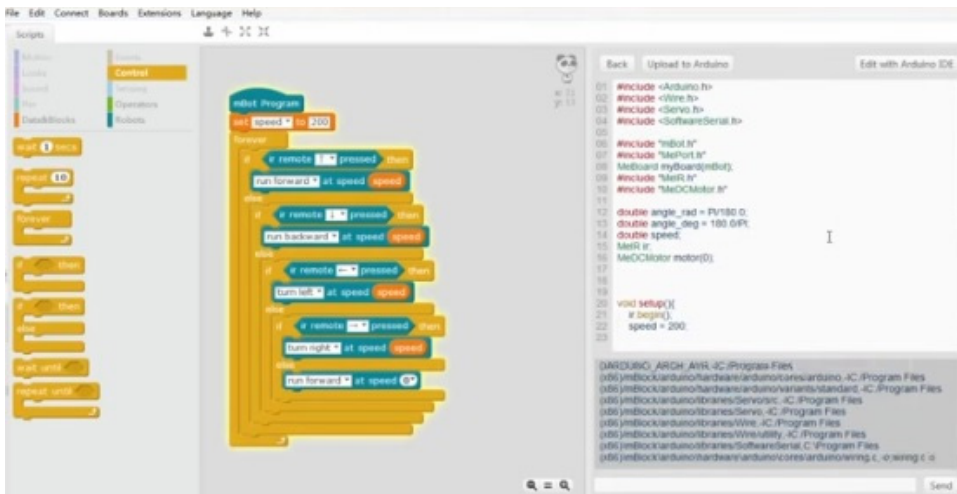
File Edit Connect Boards Extensions Language Help

Scripts

Motion
Looks
Sound
Pen
Data&Blocks
Events
Control
Sensing
Operators
Robots

wait 1 secs

repeat 10

forever

if then

if then
else

wait until

repeat until

mBot Program
set speed to 200
forever
if ir remote ↑ pressed then
run forward at speed speed
else
if ir remote ↓ pressed then
run backward at speed speed
else
if ir remote ← pressed then
turn left at speed speed
else
if ir remote → pressed then
turn right at speed speed
else
run forward at speed 0

x: 11
y: 13

Back Upload to Arduino Edit with Arduino IDE

01 #include <Arduino.h>
02 #include <Wire.h>
03 #include <Servo.h>
04 #include <SoftwareSerial.h>
05
06 #include "mBot.h"
07 #include "MePort.h"
08 MeBoard myBoard(mBot);
09 #include "MeIR.h"
10 #include "MeDCMotor.h"
11
12 double angle_rad = PI/180.0;
13 double angle_deg = 180.0/PI;
14 double speed;
15 MeIR ir;
16 MeDCMotor motor(0);
17
18
19
20 void setup(){
21 ir.begin();
22 speed = 200;
23

[ARDUINO_ARCH_AVR -IC:/Program Files (x86)/mBlock/arduino/hardware/arduino/cores/arduino -IC:/Program Files (x86)/mBlock/arduino/hardware/arduino/variants/standard -IC:/Program Files (x86)/mBlock/arduino/libraries/Servo/src -IC:/Program Files (x86)/mBlock/arduino/libraries/Servo -IC:/Program Files (x86)/mBlock/arduino/libraries/Wire -IC:/Program Files (x86)/mBlock/arduino/libraries/Wire/utility -IC:/Program Files (x86)/mBlock/arduino/libraries/SoftwareSerial C:\Program Files (x86)\mBlock\arduino\hardware\arduino\cores\arduino\wiring.c -o wiring.c.o

Send